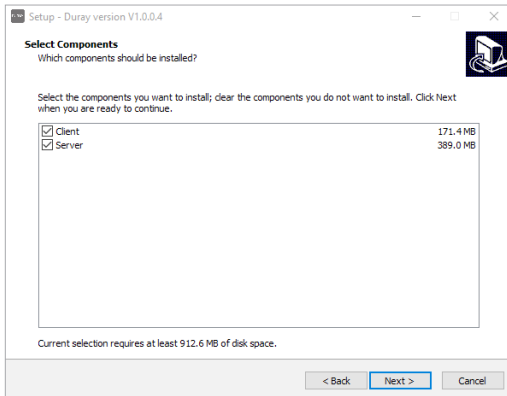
Setup - Duray version V1.0.0.4

Select Components
Which components should be installed?

Select the components you want to install; clear the components you do not want to install. Click Next when you are ready to continue.

| | |
|---|---|
| Client | 171.4 MB |
| Server | 389.0 MB |

Current selection requires at least 912.6 MB of disk space.

< Back Next > Cancel